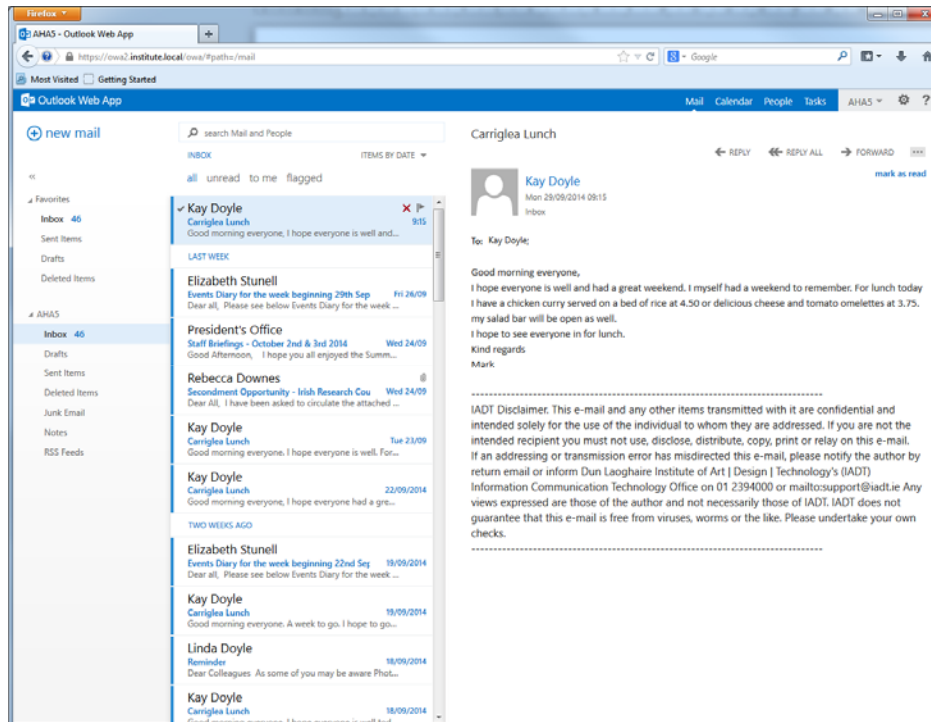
Firefox

AHA5 - Outlook Web App

https://owa2.institute.local/owa/#path=/mail

Google

Most Visited   Getting Started

Outlook Web App

Mail   Calendar   People   Tasks   AHA5

new mail

«

Favorites

Inbox 46

Sent Items

Drafts

Deleted Items

AHA5

Inbox 46

Drafts

Sent Items

Deleted Items

Junk Email

Notes

RSS Feeds

search Mail and People

INBOX   ITEMS BY DATE

all   unread   to me   flagged

Kay Doyle
Carriglea Lunch   9:15
Good morning everyone, I hope everyone is well and...

LAST WEEK

Elizabeth Stunell
Events Diary for the week beginning 29th Sep   Fri 26/09
Dear all, Please see below Events Diary for the week ...

President's Office
Staff Briefings - October 2nd & 3rd 2014   Wed 24/09
Good Afternoon, I hope you all enjoyed the Summ...

Rebecca Downes
Secondment Opportunity - Irish Research Cou   Wed 24/09
Dear All, I have been asked to circulate the attached ...

Kay Doyle
Carriglea Lunch   Tue 23/09
Good morning everyone. I hope everyone is well. For...

Kay Doyle
Carriglea Lunch   22/09/2014
Good morning everyone, I hope everyone had a gre...

TWO WEEKS AGO

Elizabeth Stunell
Events Diary for the week beginning 22nd Sep   19/09/2014
Dear all, Please see below Events Diary for the week ...

Kay Doyle
Carriglea Lunch   19/09/2014
Good morning everyone. A week to go. I hope to go...

Linda Doyle
Reminder   18/09/2014
Dear Colleagues As some of you may be aware Phot...

Kay Doyle
Carriglea Lunch   18/09/2014
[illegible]

Carriglea Lunch

REPLY   REPLY ALL   FORWARD

mark as read

Kay Doyle
Mon 29/09/2014 09:15
Inbox

To: Kay Doyle;

Good morning everyone,
I hope everyone is well and had a great weekend. I myself had a weekend to remember. For lunch today I have a chicken curry served on a bed of rice at 4.50 or delicious cheese and tomato omelettes at 3.75. my salad bar will be open as well.
I hope to see everyone in for lunch.
Kind regards
Mark

--------------------------------------------------------------------------------

IADT Disclaimer. This e-mail and any other items transmitted with it are confidential and intended solely for the use of the individual to whom they are addressed. If you are not the intended recipient you must not use, disclose, distribute, copy, print or relay on this e-mail. If an addressing or transmission error has misdirected this e-mail, please notify the author by return email or inform Dun Laoghaire Institute of Art | Design | Technology's (IADT) Information Communication Technology Office on 01 2394000 or mailto:support@iadt.ie Any views expressed are those of the author and not necessarily those of IADT. IADT does not guarantee that this e-mail is free from viruses, worms or the like. Please undertake your own checks.
--------------------------------------------------------------------------------